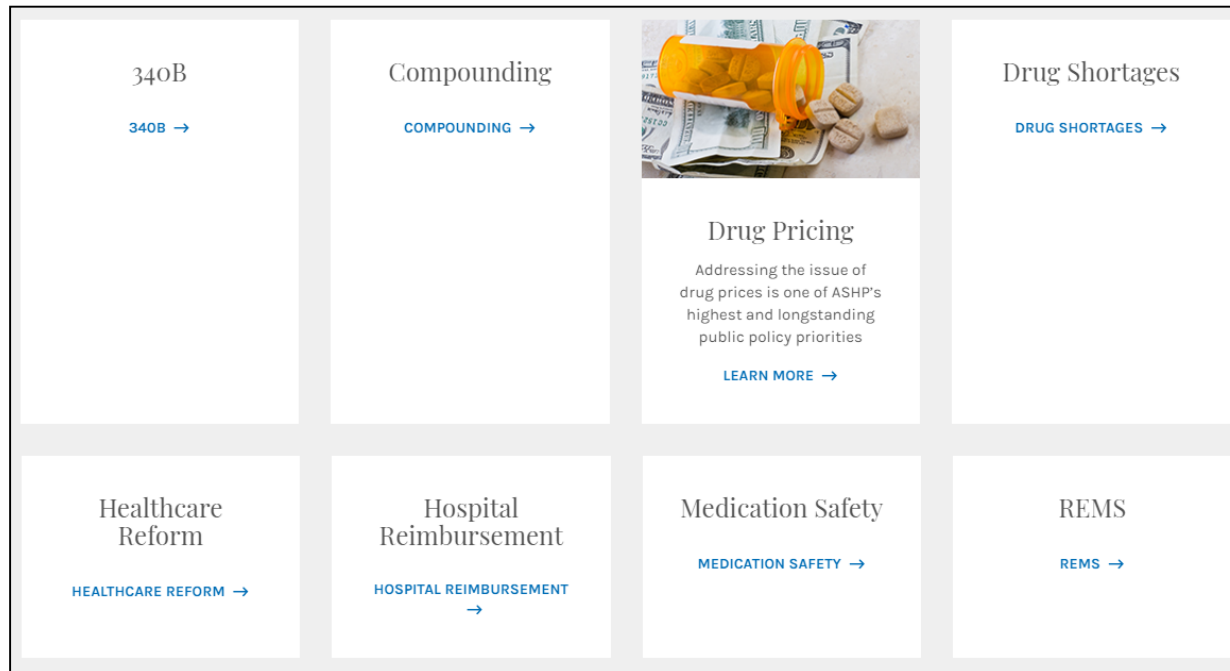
340B

340B →

Compounding

COMPOUNDING →

Drug Pricing

Addressing the issue of drug prices is one of ASHP's highest and longstanding public policy priorities

LEARN MORE →

Drug Shortages

DRUG SHORTAGES →

Healthcare Reform

HEALTHCARE REFORM →

Hospital Reimbursement

HOSPITAL REIMBURSEMENT →

Medication Safety

MEDICATION SAFETY →

REMS

REMS →